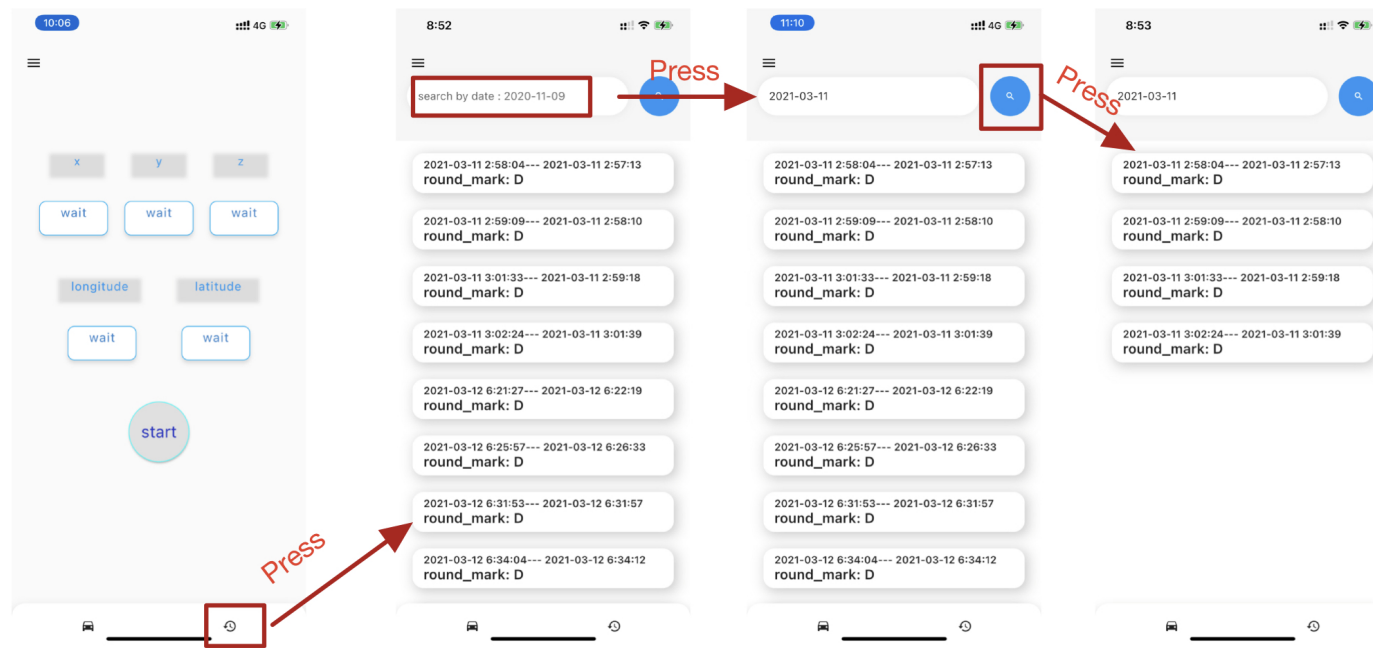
10:06 4G

x y z

wait wait wait

longitude latitude

wait wait

start

Press

8:52

search by date : 2020-11-09

Press

2021-03-11 2:58:04--- 2021-03-11 2:57:13
round_mark: D

2021-03-11 2:59:09--- 2021-03-11 2:58:10
round_mark: D

2021-03-11 3:01:33--- 2021-03-11 2:59:18
round_mark: D

2021-03-11 3:02:24--- 2021-03-11 3:01:39
round_mark: D

2021-03-12 6:21:27--- 2021-03-12 6:22:19
round_mark: D

2021-03-12 6:25:57--- 2021-03-12 6:26:33
round_mark: D

2021-03-12 6:31:53--- 2021-03-12 6:31:57
round_mark: D

2021-03-12 6:34:04--- 2021-03-12 6:34:12
round_mark: D

11:10 4G

2021-03-11

Press

2021-03-11 2:58:04--- 2021-03-11 2:57:13
round_mark: D

2021-03-11 2:59:09--- 2021-03-11 2:58:10
round_mark: D

2021-03-11 3:01:33--- 2021-03-11 2:59:18
round_mark: D

2021-03-11 3:02:24--- 2021-03-11 3:01:39
round_mark: D

2021-03-12 6:21:27--- 2021-03-12 6:22:19
round_mark: D

2021-03-12 6:25:57--- 2021-03-12 6:26:33
round_mark: D

2021-03-12 6:31:53--- 2021-03-12 6:31:57
round_mark: D

2021-03-12 6:34:04--- 2021-03-12 6:34:12
round_mark: D

8:53

2021-03-11

2021-03-11 2:58:04--- 2021-03-11 2:57:13
round_mark: D

2021-03-11 2:59:09--- 2021-03-11 2:58:10
round_mark: D

2021-03-11 3:01:33--- 2021-03-11 2:59:18
round_mark: D

2021-03-11 3:02:24--- 2021-03-11 3:01:39
round_mark: D